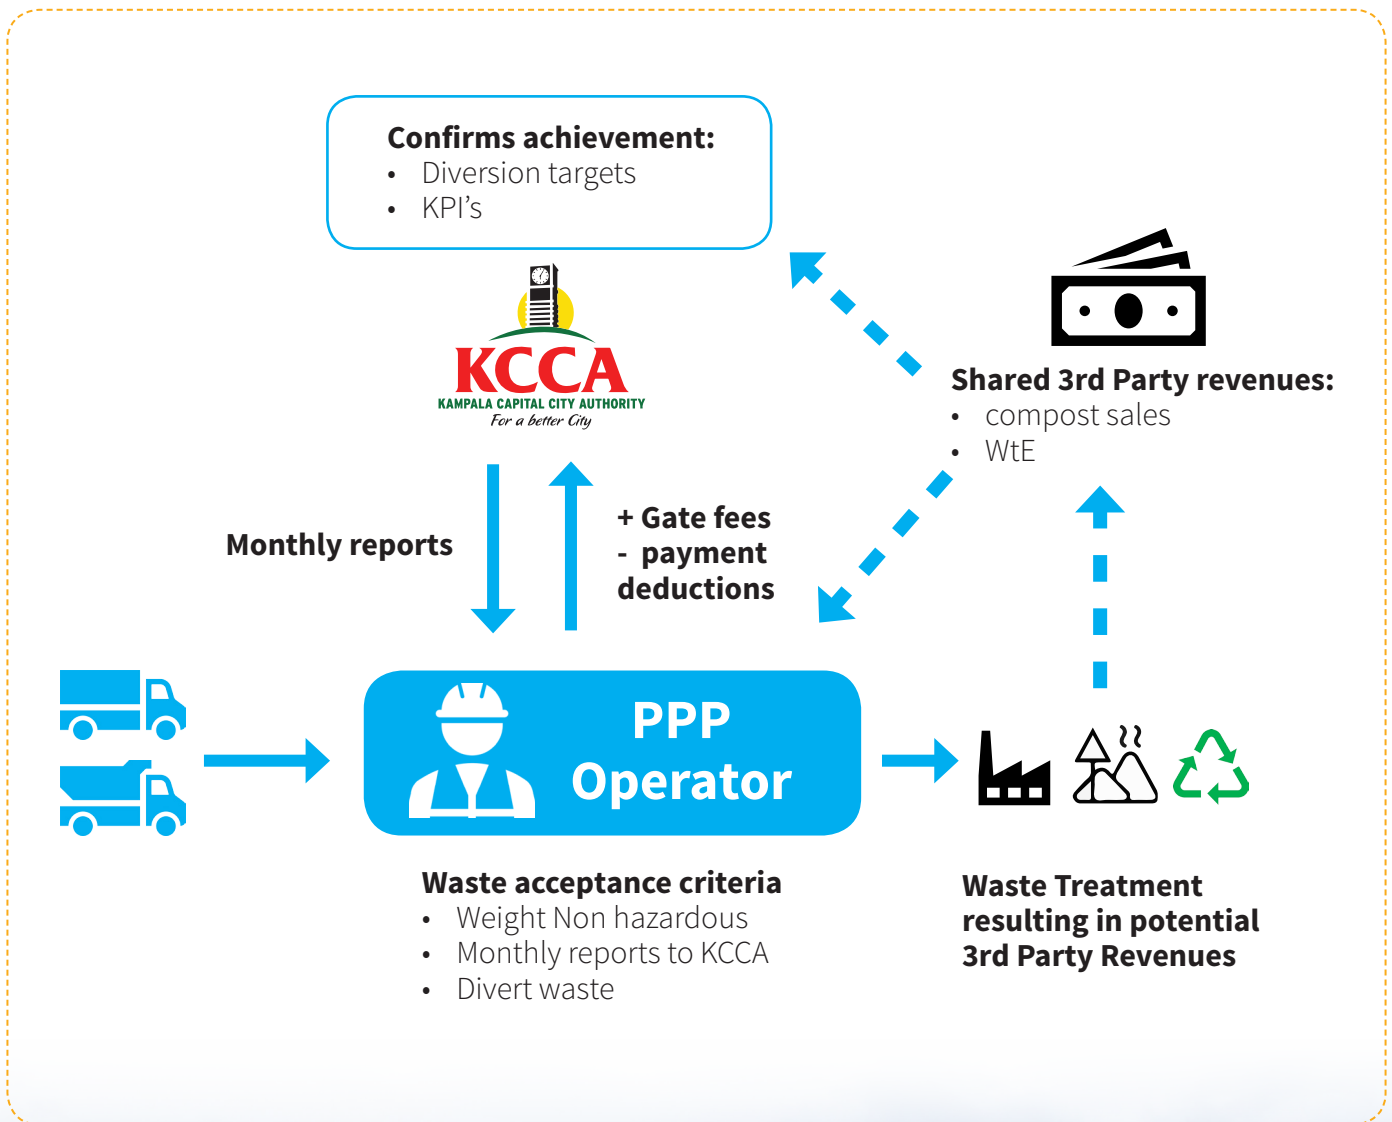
**Confirms achievement:**
- Diversion targets
- KPI’s

KCCA
KAMPALA CAPITAL CITY AUTHORITY
For a better City

**Shared 3rd Party revenues:**
- compost sales
- WtE

**Monthly reports**

**+ Gate fees**
**- payment deductions**

**PPP Operator**

**Waste acceptance criteria**
- Weight Non hazardous
- Monthly reports to KCCA
- Divert waste

**Waste Treatment resulting in potential 3rd Party Revenues**